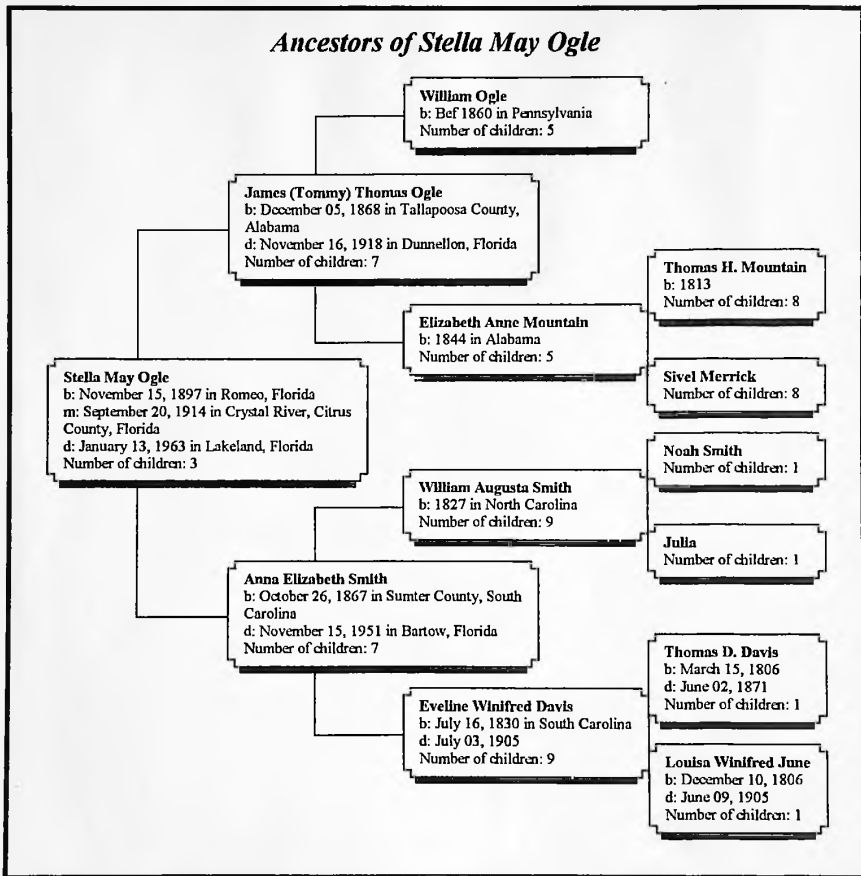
Ancestors of Stella May Ogle

William Ogle
b: Bef 1860 in Pennsylvania
Number of children: 5

James (Tommy) Thomas Ogle
b: December 05, 1868 in Tallapoosa County, Alabama
d: November 16, 1918 in Dunnellon, Florida
Number of children: 7

Thomas H. Mountain
b: 1813
Number of children: 8

Elizabeth Anne Mountain
b: 1844 in Alabama
Number of children: 5

Sivel Merrick
Number of children: 8

Stella May Ogle
b: November 15, 1897 in Romeo, Florida
m: September 20, 1914 in Crystal River, Citrus County, Florida
d: January 13, 1963 in Lakeland, Florida
Number of children: 3

Noah Smith
Number of children: 1

William Augusta Smith
b: 1827 in North Carolina
Number of children: 9

Julia
Number of children: 1

Anna Elizabeth Smith
b: October 26, 1867 in Sumter County, South Carolina
d: November 15, 1951 in Bartow, Florida
Number of children: 7

Thomas D. Davis
b: March 15, 1806
d: June 02, 1871
Number of children: 1

Eveline Winifred Davis
b: July 16, 1830 in South Carolina
d: July 03, 1905
Number of children: 9

Louisa Winifred June
b: December 10, 1806
d: June 09, 1905
Number of children: 1